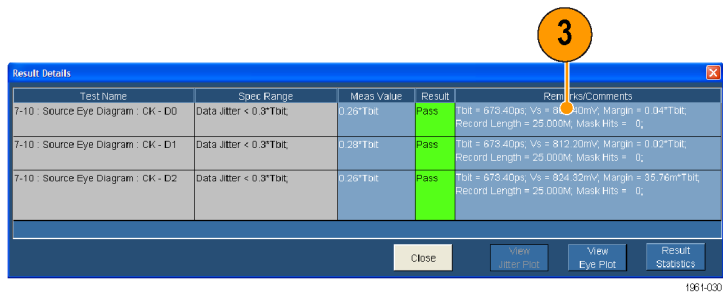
3

Result Details

| Test Name | Spec Range | Meas Value | Result | Remarks/Comments |
|---|---|---|---|---|
| 7-10 : Source Eye Diagram : CK - D0 | Data Jitter < 0.3*Tbit; | 0.26*Tbit | Pass | Tbit = 673.40ps; Vs = 8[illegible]0mV; Margin = 0.04*Tbit; Record Length = 25.000M; Mask Hits = 0; |
| 7-10 : Source Eye Diagram : CK - D1 | Data Jitter < 0.3*Tbit; | 0.28*Tbit | Pass | Tbit = 673.40ps; Vs = 812.20mV; Margin = 0.02*Tbit; Record Length = 25.000M; Mask Hits = 0; |
| 7-10 : Source Eye Diagram : CK - D2 | Data Jitter < 0.3*Tbit; | 0.26*Tbit | Pass | Tbit = 673.40ps; Vs = 824.32mV; Margin = 35.76m*Tbit; Record Length = 25.000M; Mask Hits = 0; |

Close
View Jitter Plot
View Eye Plot
Result Statistics

1961-030